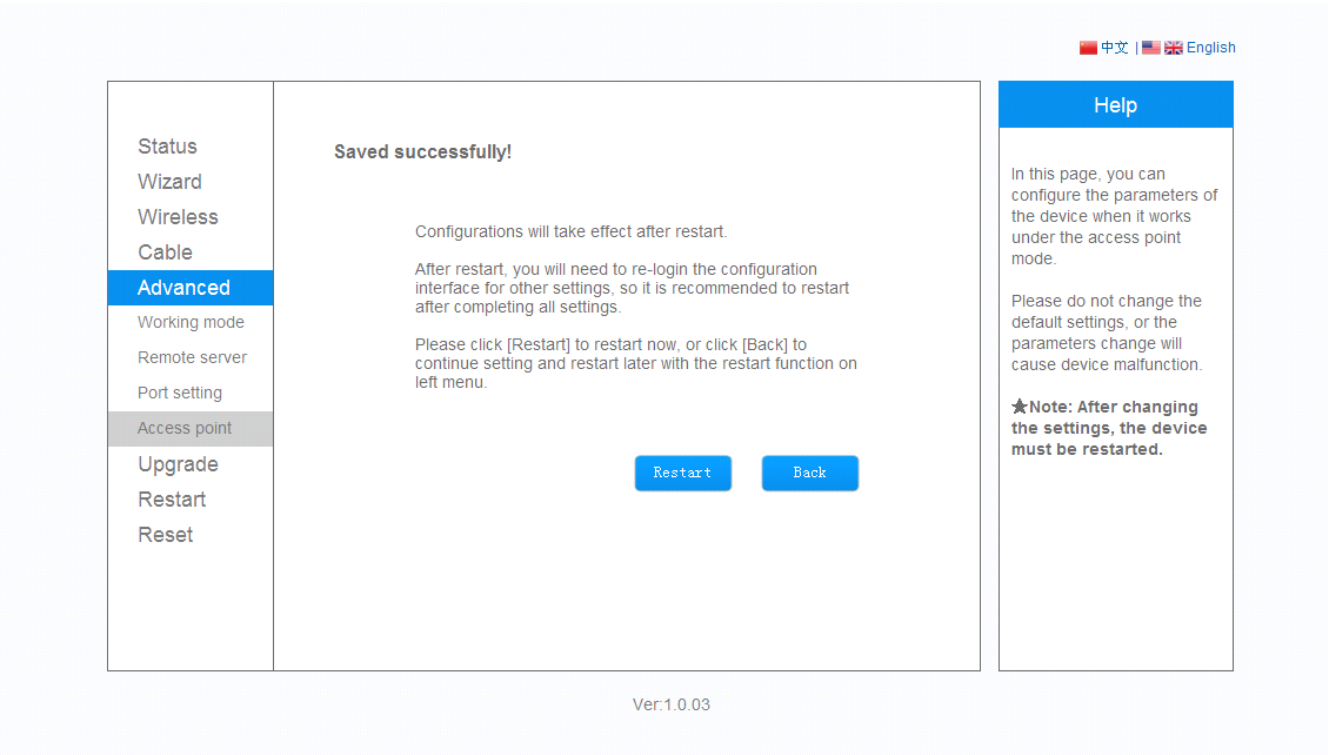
中文 | English

Status
Wizard
Wireless
Cable
Advanced
Working mode
Remote server
Port setting
Access point
Upgrade
Restart
Reset

Saved successfully!

Configurations will take effect after restart.

After restart, you will need to re-login the configuration interface for other settings, so it is recommended to restart after completing all settings.

Please click [Restart] to restart now, or click [Back] to continue setting and restart later with the restart function on left menu.

Restart Back

Help

In this page, you can configure the parameters of the device when it works under the access point mode.

Please do not change the default settings, or the parameters change will cause device malfunction.

★Note: After changing the settings, the device must be restarted.

Ver:1.0.03